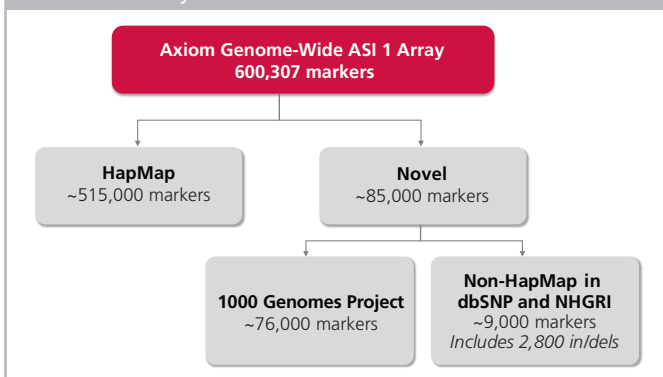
Axiom Genome-Wide ASI 1 Array
600,307 markers

HapMap
~515,000 markers

Novel
~85,000 markers

1000 Genomes Project
~76,000 markers

Non-HapMap in dbSNP and NHGRI
~9,000 markers
Includes 2,800 in/dels